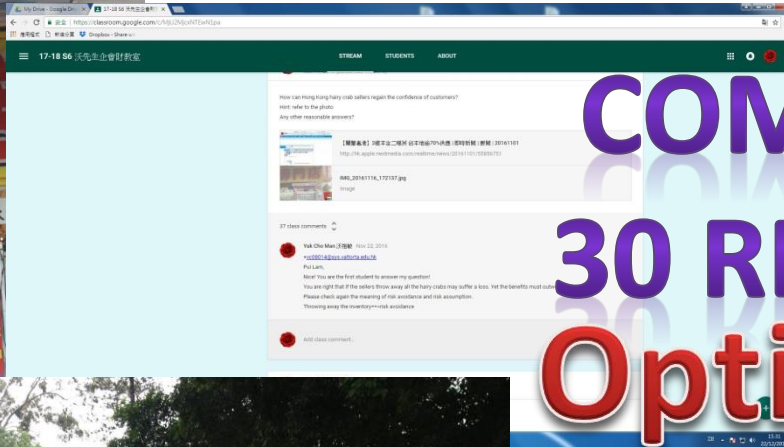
My Drive - Google Driv ×
17-18 S6 沃先生企會財教 ×
安全 | https://classroom.google.com/c/MjU2MjcxNTEwN1pa
應用程式 新增分頁 Dropbox - Share w

17-18 S6 沃先生企會財教室
STREAM STUDENTS ABOUT

How can Hong Kong hairy crab sellers regain the confidence of customers?
Hint: refer to the photo
Any other reasonable answers?

【蘋果蟲查】3蟹本台二噁英 台本他給70%大閘 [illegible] 20161101
http://hk.apple.nextmedia.com/realtime/news/20161101/55850757

IMG_20161116_172137.jpg
Image

37 class comments

Yuk Cho Man 沃煜敏 Nov 22, 2016
+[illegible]@sss.saltorta.edu.hk
Pui Lam,
Nice! You are the first student to answer my question!
You are right that if the sellers throw away all the hairy crabs may suffer a loss. Yet the benefits must outw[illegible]
Please check again the meaning of risk avoidance and risk assumption.
Throwing away the inventory==risk avoidance

Add class comment...

COM
30 R
Opti